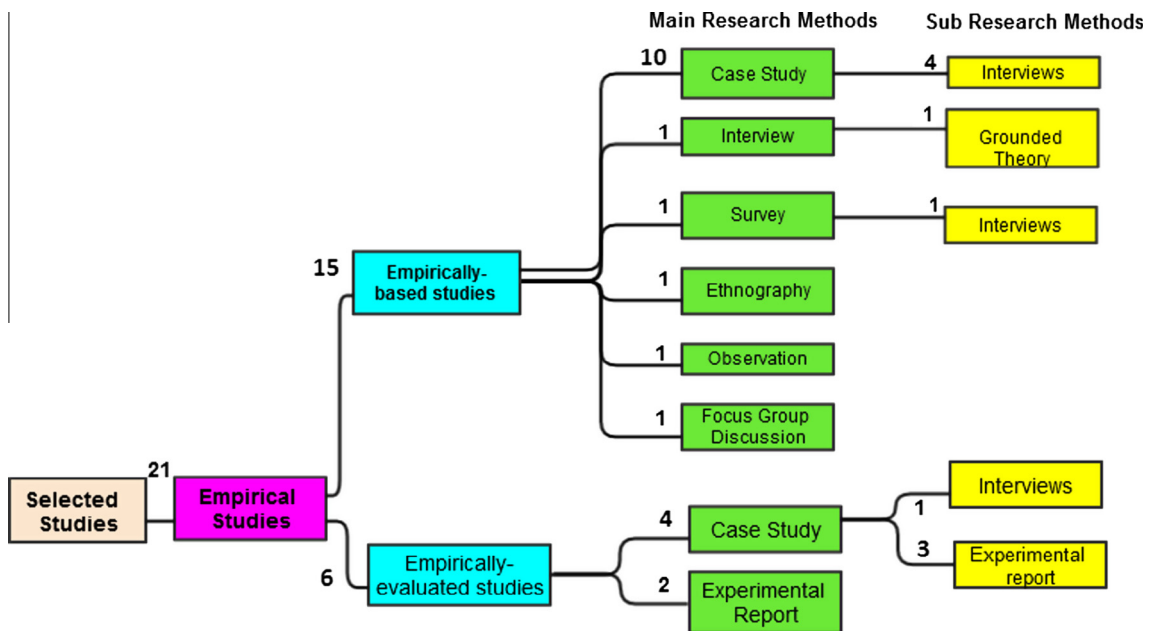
Main Research Methods

Sub Research Methods

10

Case Study

4

Interviews

1

Interview

1

Grounded Theory

1

Survey

1

Interviews

15

Empirically-based studies

1

Ethnography

1

Observation

1

Focus Group Discussion

21

Selected Studies

Empirical Studies

Interviews

1

4

Case Study

3

Experimental report

6

Empirically-evaluated studies

2

Experimental Report